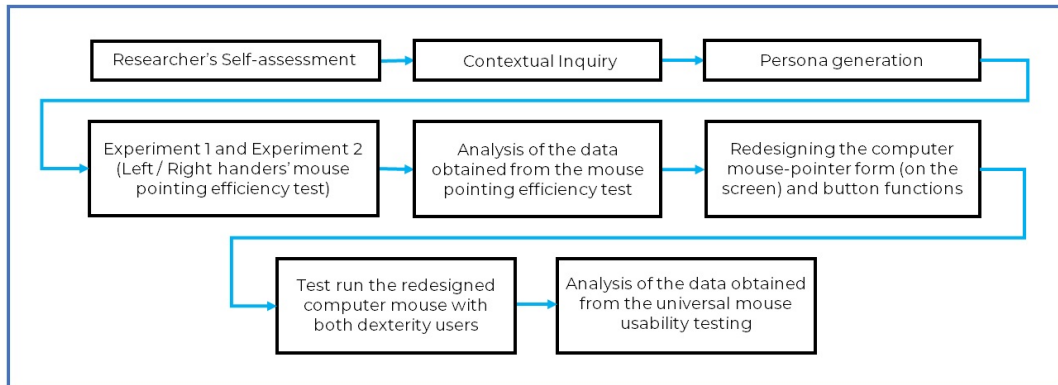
Researcher's Self-assessment

Contextual Inquiry

Persona generation

Experiment 1 and Experiment 2 (Left / Right handers' mouse pointing efficiency test)

Analysis of the data obtained from the mouse pointing efficiency test

Redesigning the computer mouse-pointer form (on the screen) and button functions

Test run the redesigned computer mouse with both dexterity users

Analysis of the data obtained from the universal mouse usability testing